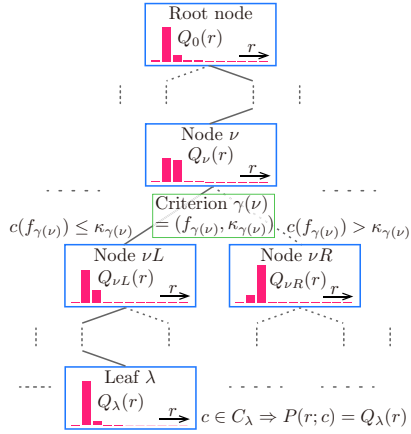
Root node
$Q_0(r)$
$r$

Node $\nu$
$Q_\nu(r)$
$r$

Criterion $\gamma(\nu)$
$= (f_{\gamma(\nu)}, \kappa_{\gamma(\nu)})$

$c(f_{\gamma(\nu)}) \leq \kappa_{\gamma(\nu)}$

$c(f_{\gamma(\nu)}) > \kappa_{\gamma(\nu)}$

Node $\nu L$
$Q_{\nu L}(r)$
$r$

Node $\nu R$
$Q_{\nu R}(r)$
$r$

Leaf $\lambda$
$Q_\lambda(r)$
$r$

$c \in C_\lambda \Rightarrow P(r; c) = Q_\lambda(r)$